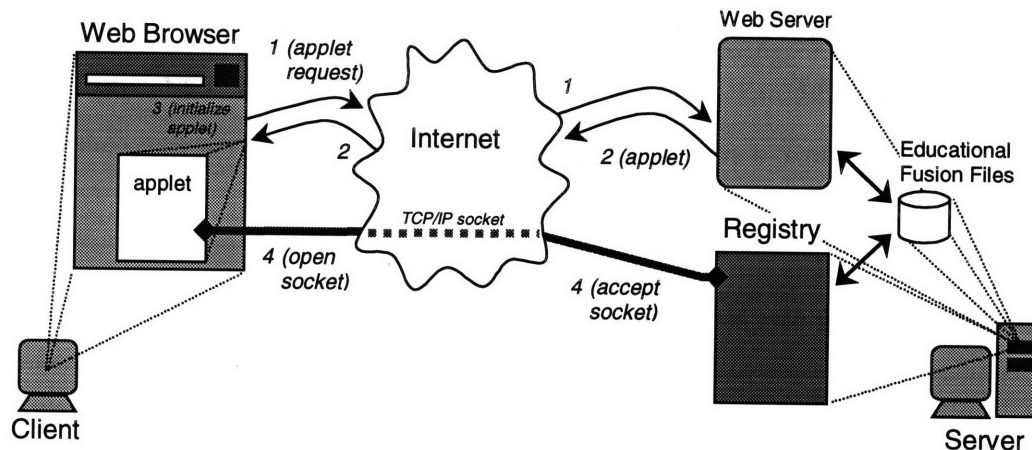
Web Browser

1 (applet request)

3 (initialize applet)

2

applet

4 (open socket)

Internet

TCP/IP socket

1

2 (applet)

Web Server

Educational Fusion Files

Registry

4 (accept socket)

Client

Server